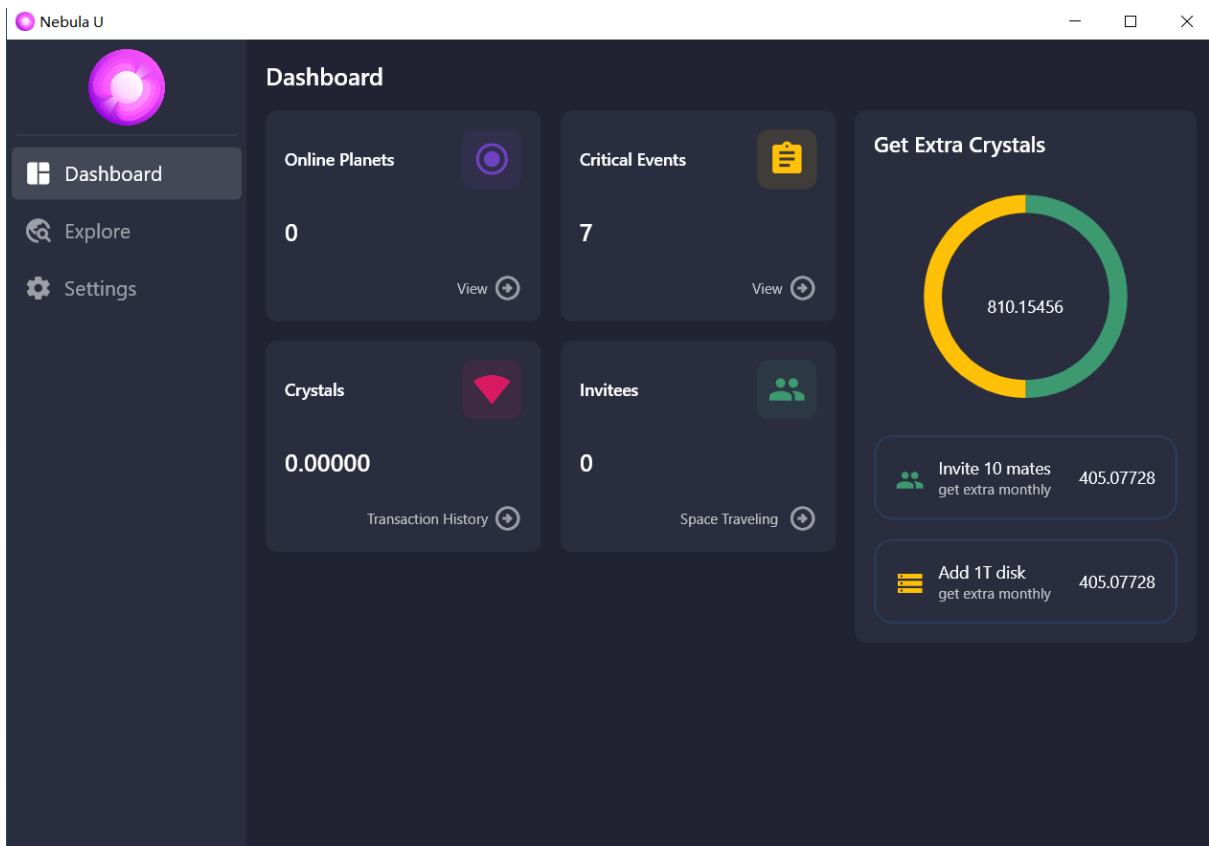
Nebula U

Dashboard
Explore
Settings

Dashboard

Online Planets
0
View

Critical Events
7
View

Crystals
0.00000
Transaction History

Invitees
0
Space Traveling

Get Extra Crystals
810.15456

Invite 10 mates
get extra monthly
405.07728

Add 1T disk
get extra monthly
405.07728